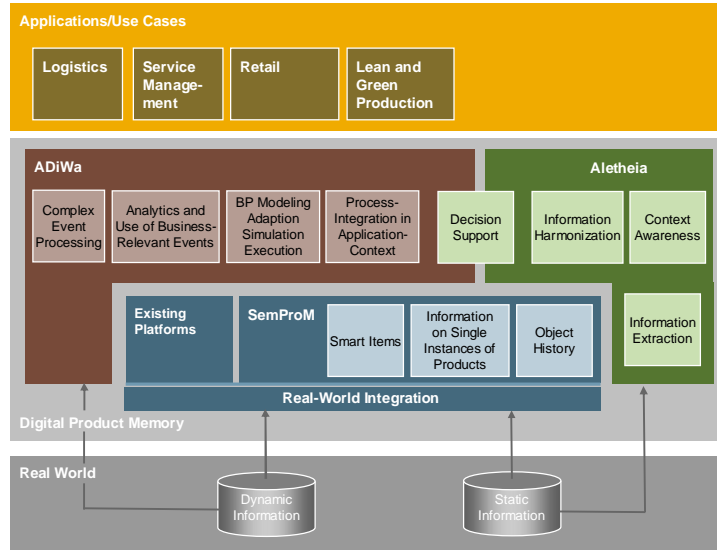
Applications/Use Cases

Logistics

Service Management

Retail

Lean and Green Production

ADiWa

Complex Event Processing

Analytics and Use of Business-Relevant Events

BP Modeling Adaption Simulation Execution

Process-Integration in Application-Context

Aletheia

Decision Support

Information Harmonization

Context Awareness

Existing Platforms

SemProM

Smart Items

Information on Single Instances of Products

Object History

Information Extraction

Real-World Integration

Digital Product Memory

Real World

Dynamic Information

Static Information